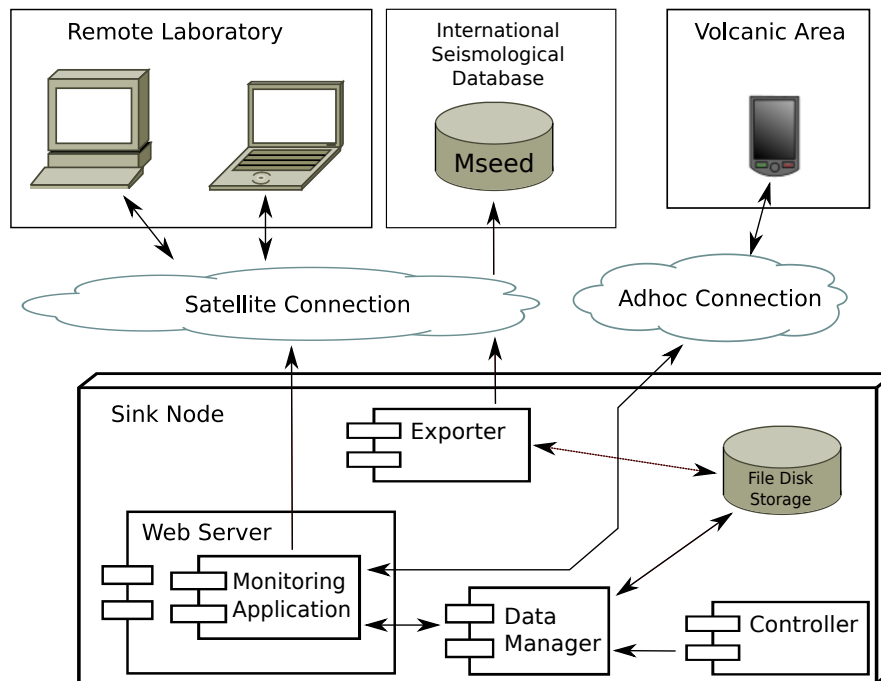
Remote Laboratory

International Seismological Database

Mseed

Volcanic Area

Satellite Connection

Adhoc Connection

Sink Node

Exporter

File Disk Storage

Web Server

Monitoring Application

Data Manager

Controller